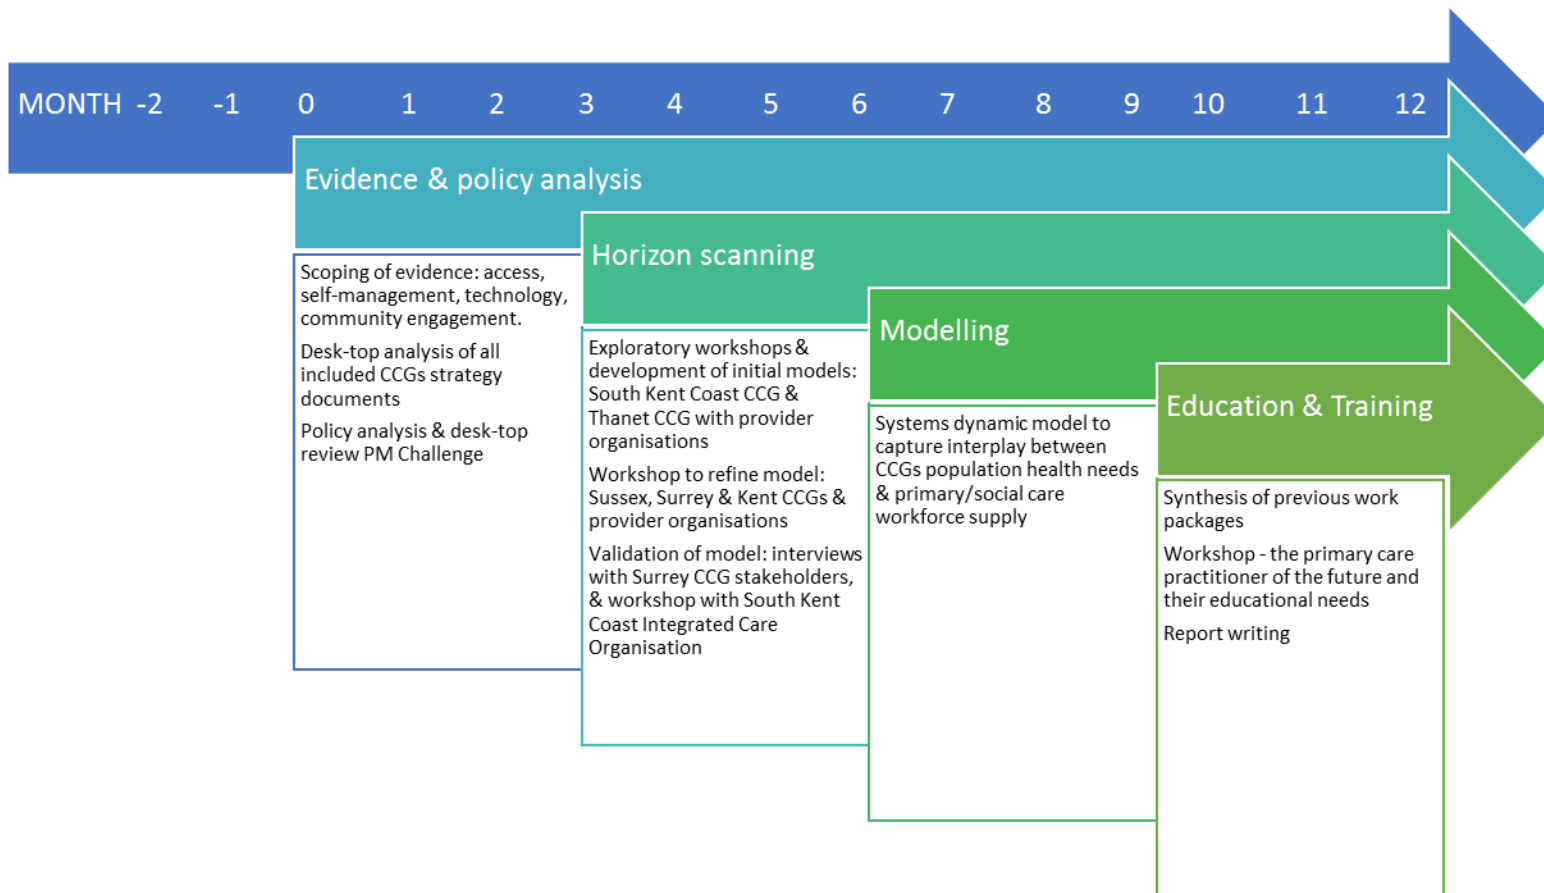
MONTH -2 -1 0 1 2 3 4 5 6 7 8 9 10 11 12

Evidence & policy analysis

Scoping of evidence: access, self-management, technology, community engagement.

Desk-top analysis of all included CCGs strategy documents

Policy analysis & desk-top review PM Challenge

Horizon scanning

Exploratory workshops & development of initial models: South Kent Coast CCG & Thanet CCG with provider organisations

Workshop to refine model: Sussex, Surrey & Kent CCGs & provider organisations

Validation of model: interviews with Surrey CCG stakeholders, & workshop with South Kent Coast Integrated Care Organisation

Modelling

Systems dynamic model to capture interplay between CCGs population health needs & primary/social care workforce supply

Education & Training

Synthesis of previous work packages

Workshop - the primary care practitioner of the future and their educational needs

Report writing